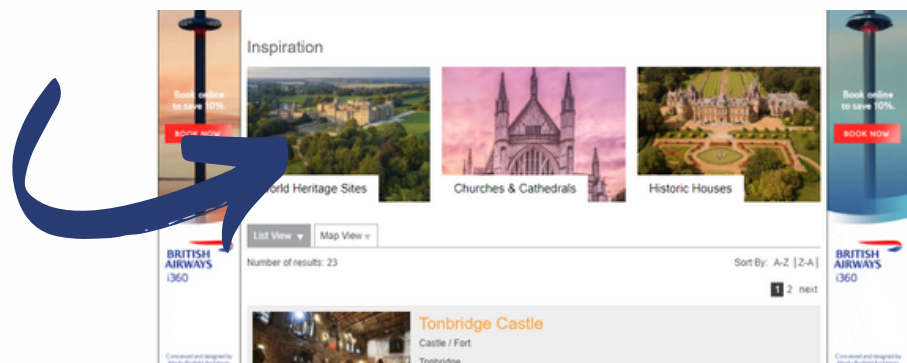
Book online to save 10%.

BOOK NOW

BRITISH AIRWAYS
i360

Conceived and designed by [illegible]

Inspiration

World Heritage Sites

Churches & Cathedrals

Historic Houses

List View ▼

Map View ▼

Number of results: 23

Sort By: A-Z | Z-A |

1 2 next

Tonbridge Castle

Castle / Fort

Tonbridge

Book online to save 10%.

BOOK NOW

BRITISH AIRWAYS
i360

Conceived and designed by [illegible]